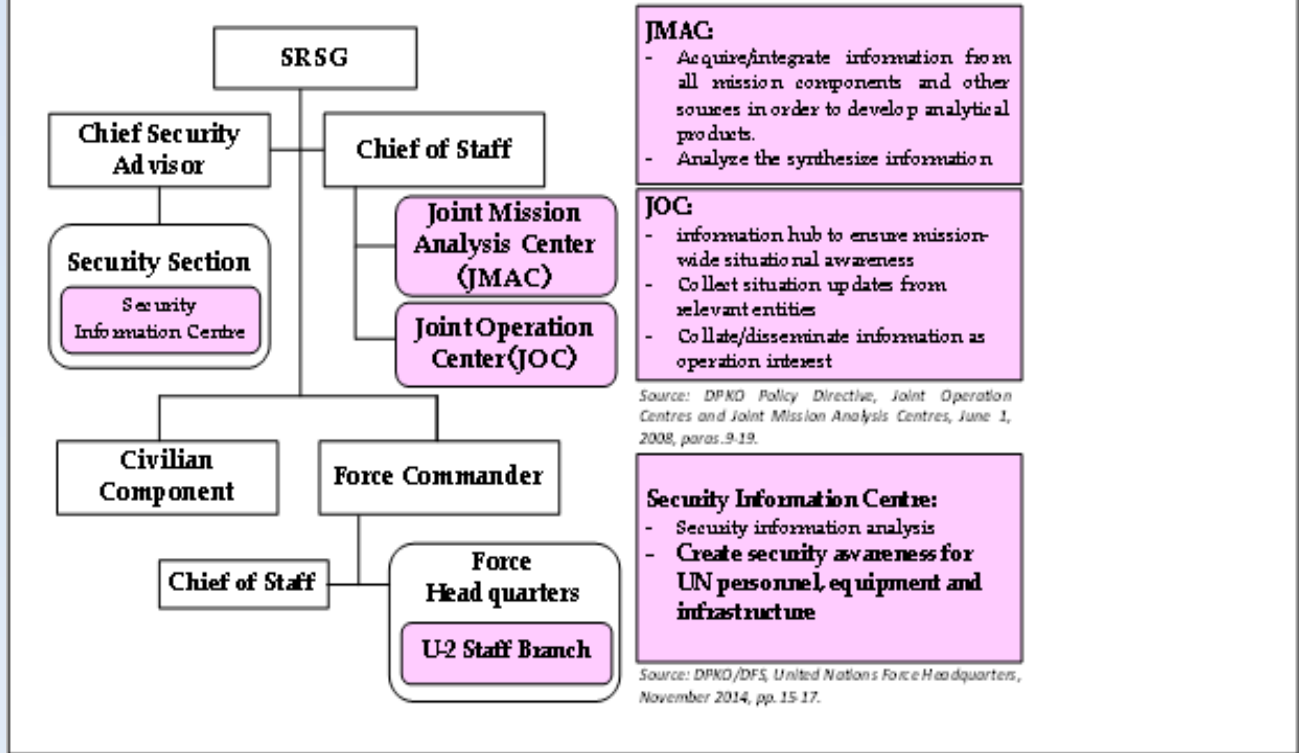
SRSG

Chief Security Advisor

Chief of Staff

Security Section

Security Information Centre

Joint Mission Analysis Center (JMAC)

Joint Operation Center (JOC)

Civilian Component

Force Commander

Chief of Staff

Force Head quarters

U-2 Staff Branch

JMAC:
- Acquire/integrate information from all mission components and other sources in order to develop analytical products.
- Analyze the synthesize information

JOC:
- information hub to ensure mission-wide situational awareness
- Collect situation updates from relevant entities
- Collate/disseminate information as operation interest

Source: DPKO Policy Directive, Joint Operation Centres and Joint Mission Analysis Centres, June 1, 2008, paras.9-19.

Security Information Centre:
- Security information analysis
- Create security awareness for UN personnel, equipment and infrastructure

Source: DPKO/DFS, United Nations Force Headquarters, November 2014, pp. 15-17.